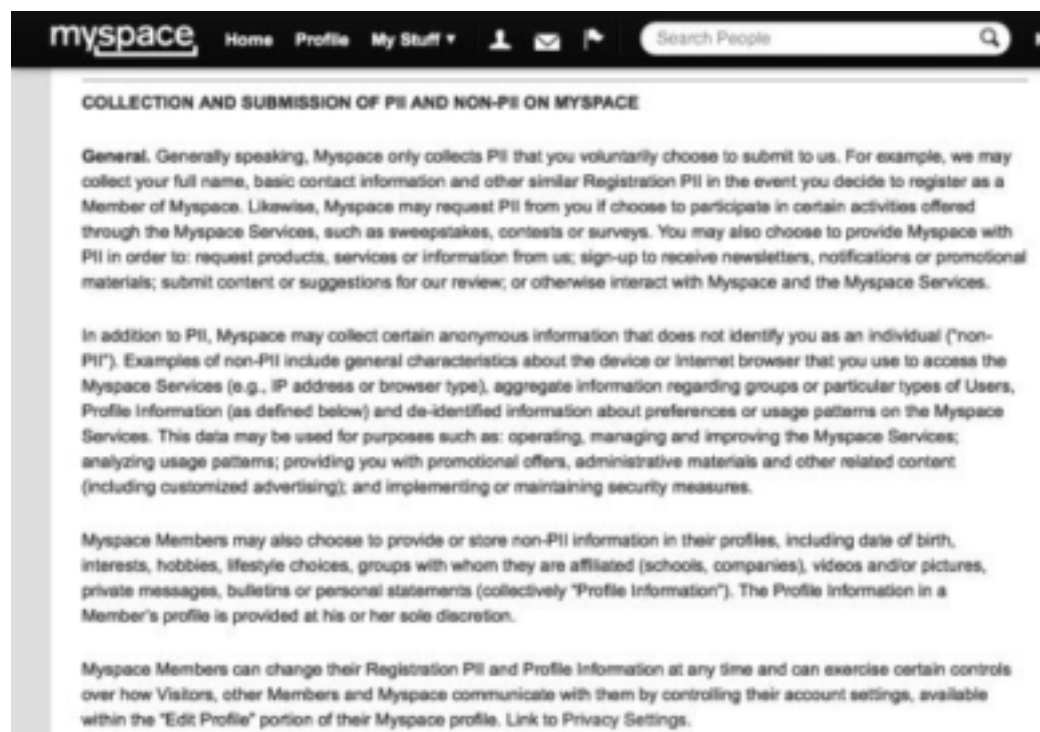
myspace Home Profile My Stuff ▾ Search People

COLLECTION AND SUBMISSION OF PII AND NON-PII ON MYSPACE

General. Generally speaking, Myspace only collects PII that you voluntarily choose to submit to us. For example, we may collect your full name, basic contact information and other similar Registration PII in the event you decide to register as a Member of Myspace. Likewise, Myspace may request PII from you if choose to participate in certain activities offered through the Myspace Services, such as sweepstakes, contests or surveys. You may also choose to provide Myspace with PII in order to: request products, services or information from us; sign-up to receive newsletters, notifications or promotional materials; submit content or suggestions for our review; or otherwise interact with Myspace and the Myspace Services.

In addition to PII, Myspace may collect certain anonymous information that does not identify you as an individual ("non-PII"). Examples of non-PII include general characteristics about the device or Internet browser that you use to access the Myspace Services (e.g., IP address or browser type), aggregate information regarding groups or particular types of Users, Profile Information (as defined below) and de-identified information about preferences or usage patterns on the Myspace Services. This data may be used for purposes such as: operating, managing and improving the Myspace Services; analyzing usage patterns; providing you with promotional offers, administrative materials and other related content (including customized advertising); and implementing or maintaining security measures.

Myspace Members may also choose to provide or store non-PII information in their profiles, including date of birth, interests, hobbies, lifestyle choices, groups with whom they are affiliated (schools, companies), videos and/or pictures, private messages, bulletins or personal statements (collectively "Profile Information"). The Profile Information in a Member's profile is provided at his or her sole discretion.

Myspace Members can change their Registration PII and Profile Information at any time and can exercise certain controls over how Visitors, other Members and Myspace communicate with them by controlling their account settings, available within the "Edit Profile" portion of their Myspace profile. Link to Privacy Settings.